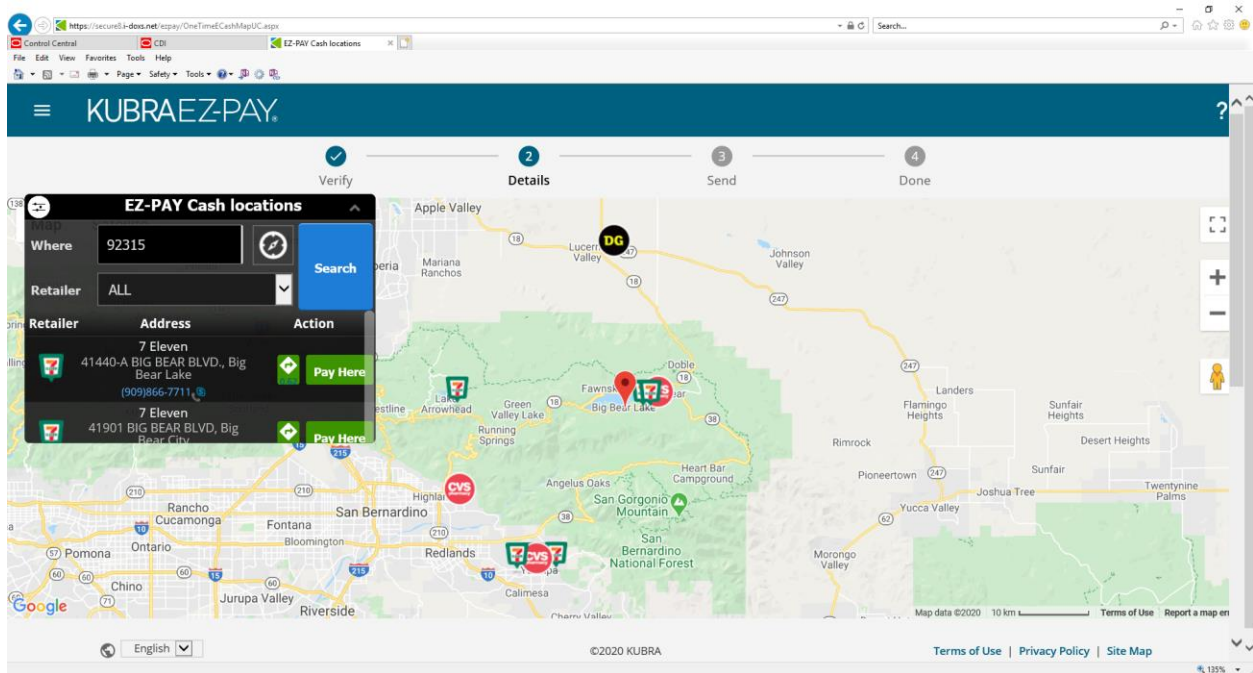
https://secure8.i-doxs.net/ezpay/OneTimeECashMapUC.aspx
Search...
Control Central
CDI
EZ-PAY Cash locations
File Edit View Favorites Tools Help
Page ▾ Safety ▾ Tools ▾

KUBRA EZ-PAY

?

Verify
2 Details
3 Send
4 Done

EZ-PAY Cash locations
Where 92315
Search
Retailer ALL

| Retailer | Address | Action |
|---|---|---|
| | 7 Eleven 41440-A BIG BEAR BLVD., Big Bear Lake (909)866-7711 | Pay Here |
| | 7 Eleven 41901 BIG BEAR BLVD, Big Bear City | Pay Here |

Apple Valley
Lucerne Valley
DG
Johnson Valley
Mariana Ranchos
Hesperia
Doble
Fawnskin
Big Bear Lake
Landers
Flamingo Heights
Sunfair Heights
Lake Arrowhead
Crestline
Green Valley Lake
Running Springs
Rimrock
Desert Heights
Heart Bar Campground
Pioneertown
Sunfair
Joshua Tree
Twentynine Palms
Angelus Oaks
Highland
San Gorgonio Mountain
Yucca Valley
Rancho Cucamonga
San Bernardino
Fontana
Bloomington
Ontario
Pomona
Redlands
San Bernardino National Forest
Morongo Valley
Chino
Jurupa Valley
Riverside
Calimesa
Cherry Valley
Yucaipa
CVS
Google
Map data ©2020 10 km Terms of Use Report a map error

English
©2020 KUBRA
Terms of Use | Privacy Policy | Site Map
135%